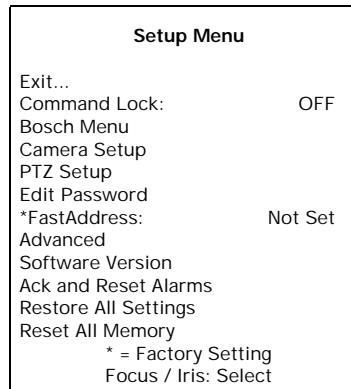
Setup Menu

Exit...
Command Lock: OFF
Bosch Menu
Camera Setup
PTZ Setup
Edit Password
*FastAddress: Not Set
Advanced
Software Version
Ack and Reset Alarms
Restore All Settings
Reset All Memory
* = Factory Setting
Focus / Iris: Select